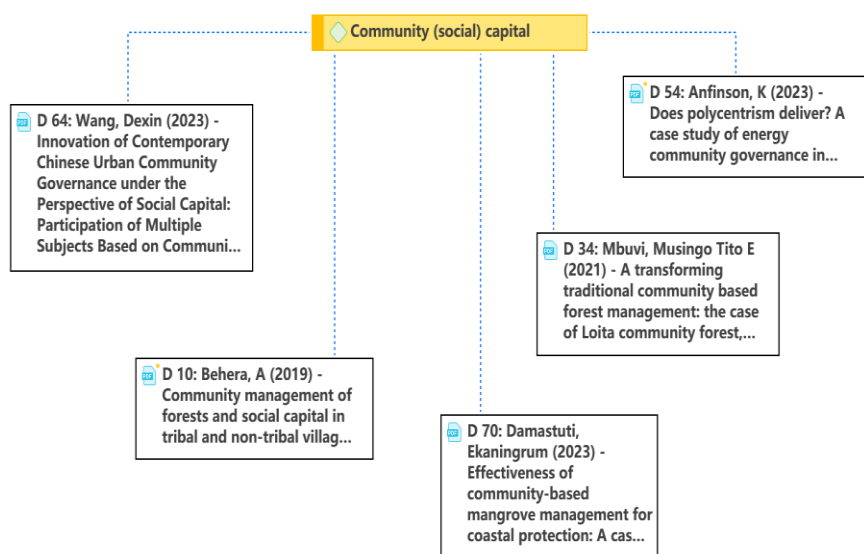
Community (social) capital

D 64: Wang, Dexin (2023) - Innovation of Contemporary Chinese Urban Community Governance under the Perspective of Social Capital: Participation of Multiple Subjects Based on Communi...

D 54: Anfinson, K (2023) - Does polycentrism deliver? A case study of energy community governance in...

D 34: Mbuvi, Musingo Tito E (2021) - A transforming traditional community based forest management: the case of Loita community forest,...

D 10: Behera, A (2019) - Community management of forests and social capital in tribal and non-tribal villag...

D 70: Damastuti, Ekaningrum (2023) - Effectiveness of community-based mangrove management for coastal protection: A cas...